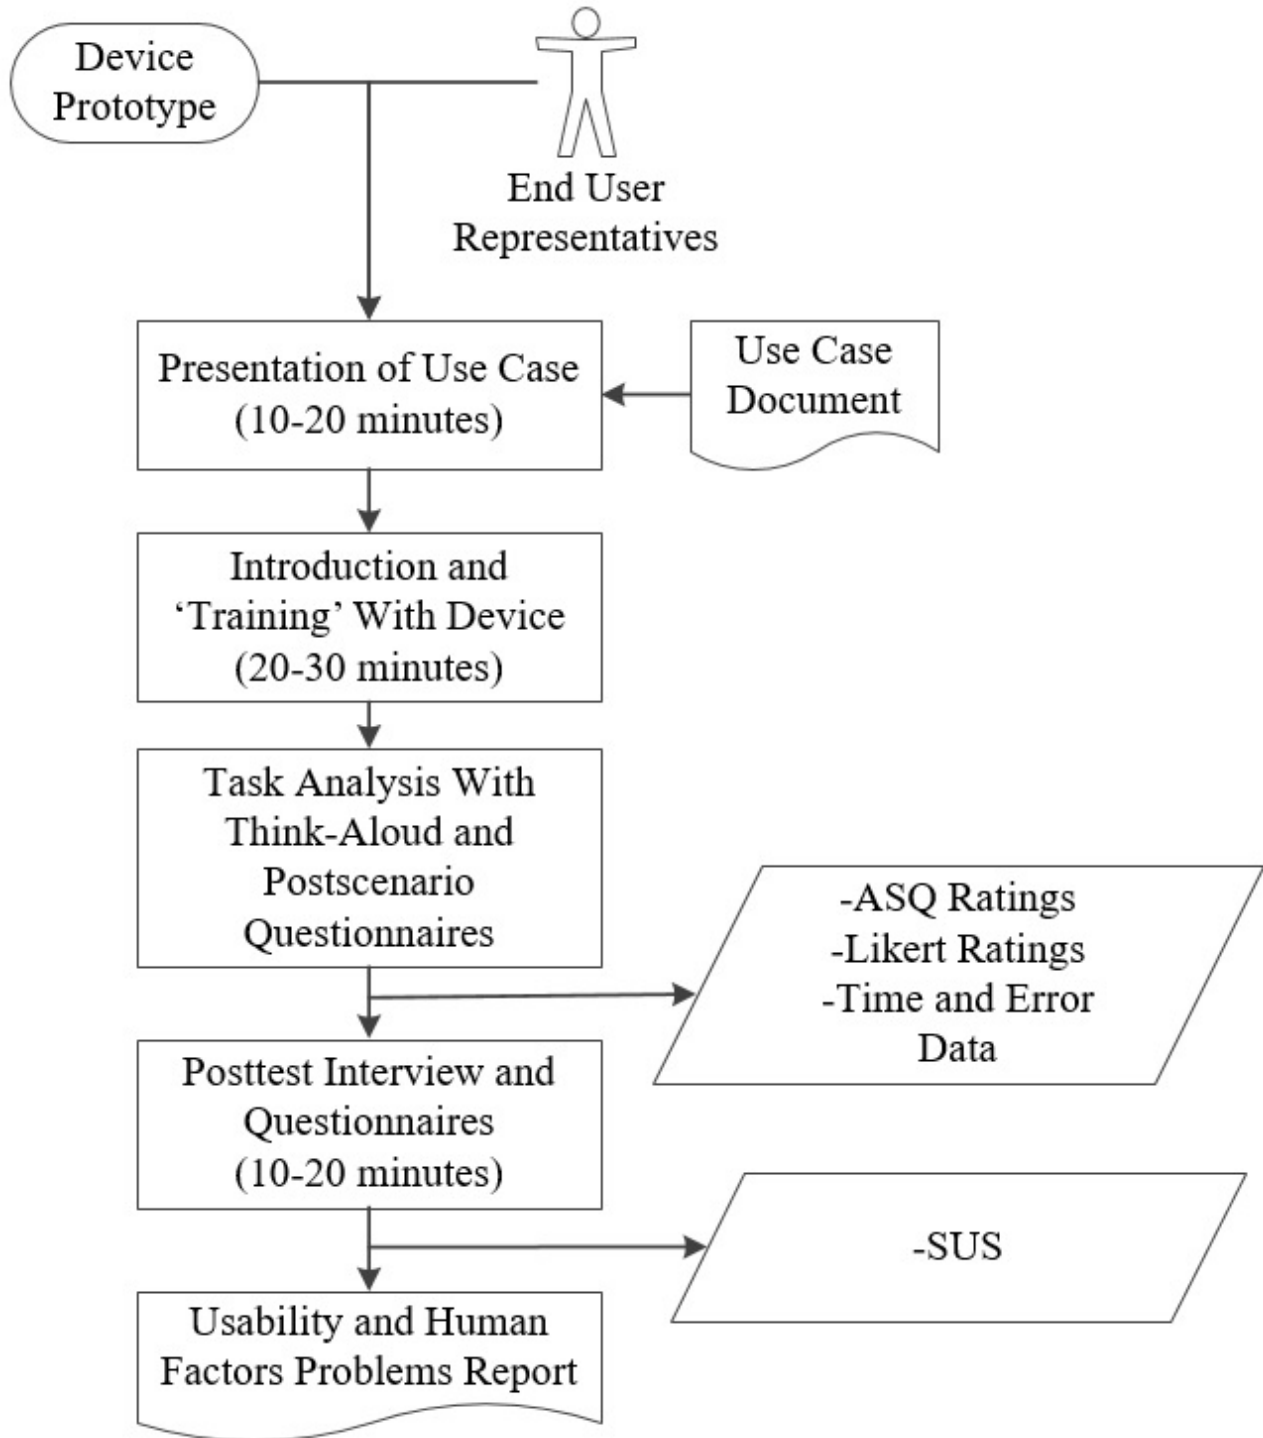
Device Prototype

End User Representatives

Presentation of Use Case (10-20 minutes)

Use Case Document

Introduction and 'Training' With Device (20-30 minutes)

Task Analysis With Think-Aloud and Postscenario Questionnaires

-ASQ Ratings
-Likert Ratings
-Time and Error Data

Posttest Interview and Questionnaires (10-20 minutes)

-SUS

Usability and Human Factors Problems Report